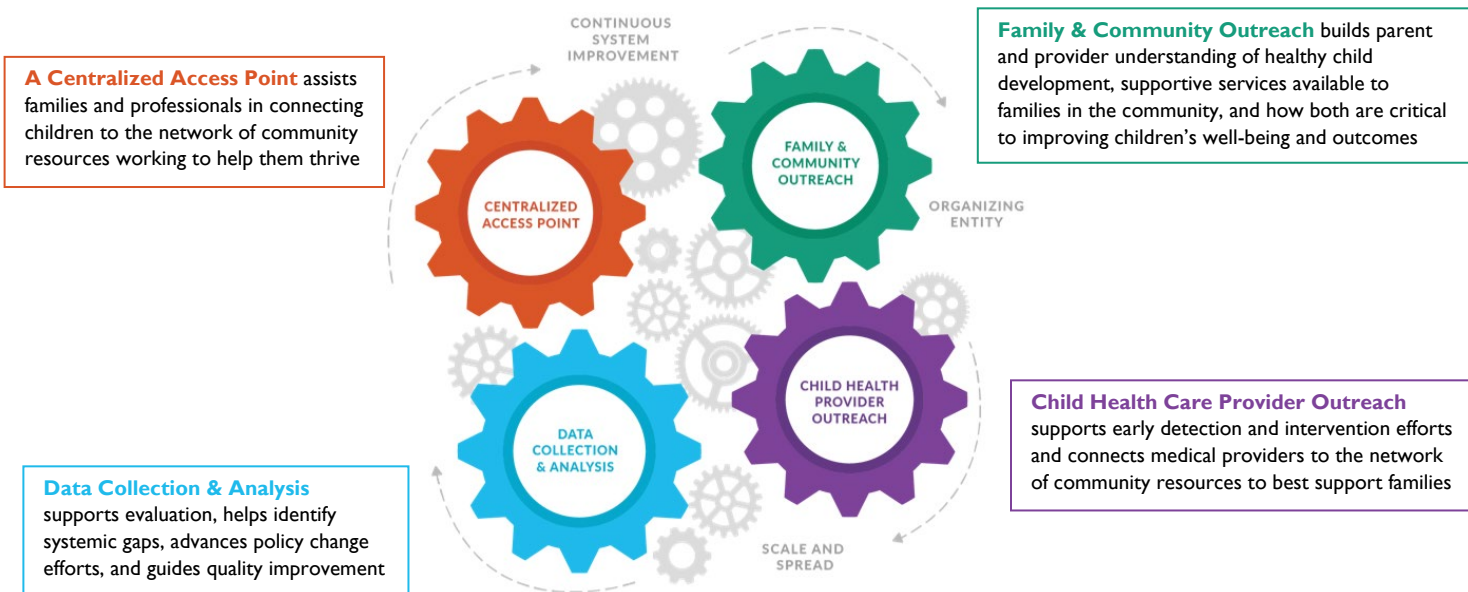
CONTINUOUS SYSTEM IMPROVEMENT

A Centralized Access Point assists families and professionals in connecting children to the network of community resources working to help them thrive

Family & Community Outreach builds parent and provider understanding of healthy child development, supportive services available to families in the community, and how both are critical to improving children's well-being and outcomes

CENTRALIZED ACCESS POINT

FAMILY & COMMUNITY OUTREACH

ORGANIZING ENTITY

CHILD HEALTH PROVIDER OUTREACH

DATA COLLECTION & ANALYSIS

Child Health Care Provider Outreach supports early detection and intervention efforts and connects medical providers to the network of community resources to best support families

Data Collection & Analysis supports evaluation, helps identify systemic gaps, advances policy change efforts, and guides quality improvement

SCALE AND SPREAD